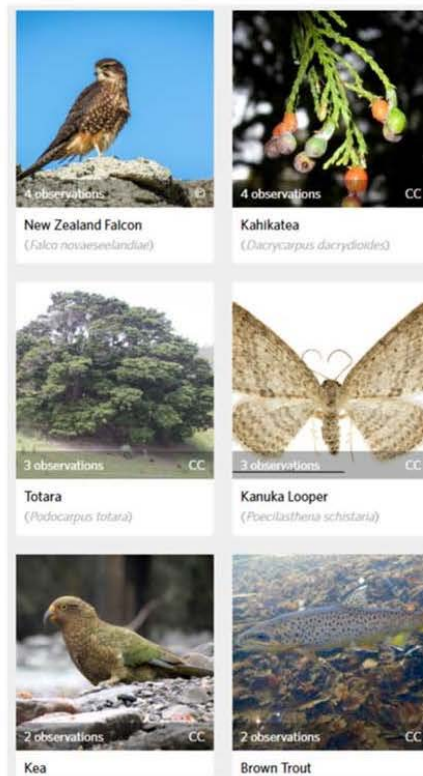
4 observations ©

New Zealand Falcon
(Falco novaeseelandiae)

4 observations CC

Kahikatea
(Dacrycarpus dacrydioides)

3 observations CC

Totara
(Podocarpus totara)

3 observations CC

Kanuka Looper
(Poecilasthena schistaria)

2 observations CC

Kea

2 observations CC

Brown Trout